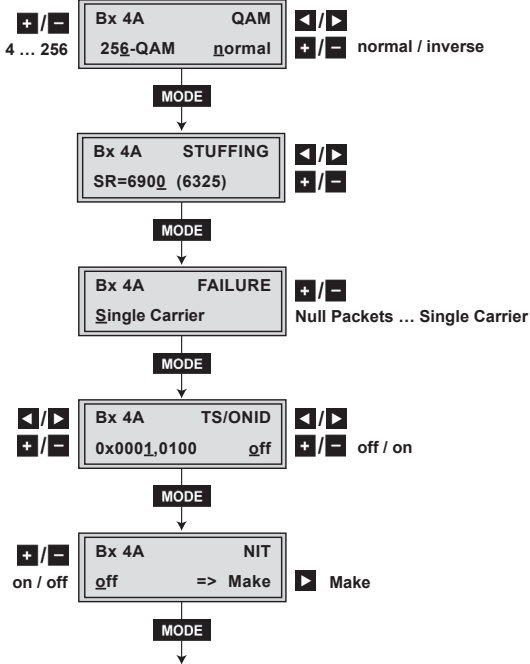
+ / –
4 … 256

Bx 4A QAM
256-QAM normal

◄ / ►
+ / – normal / inverse

MODE

Bx 4A STUFFING
SR=6900 (6325)

◄ / ►
+ / –

MODE

Bx 4A FAILURE
Single Carrier

+ / –
Null Packets … Single Carrier

MODE

◄ / ►
+ / –

Bx 4A TS/ONID
0x0001,0100 off

◄ / ►
+ / – off / on

MODE

+ / –
on / off

Bx 4A NIT
off => Make

► Make

MODE